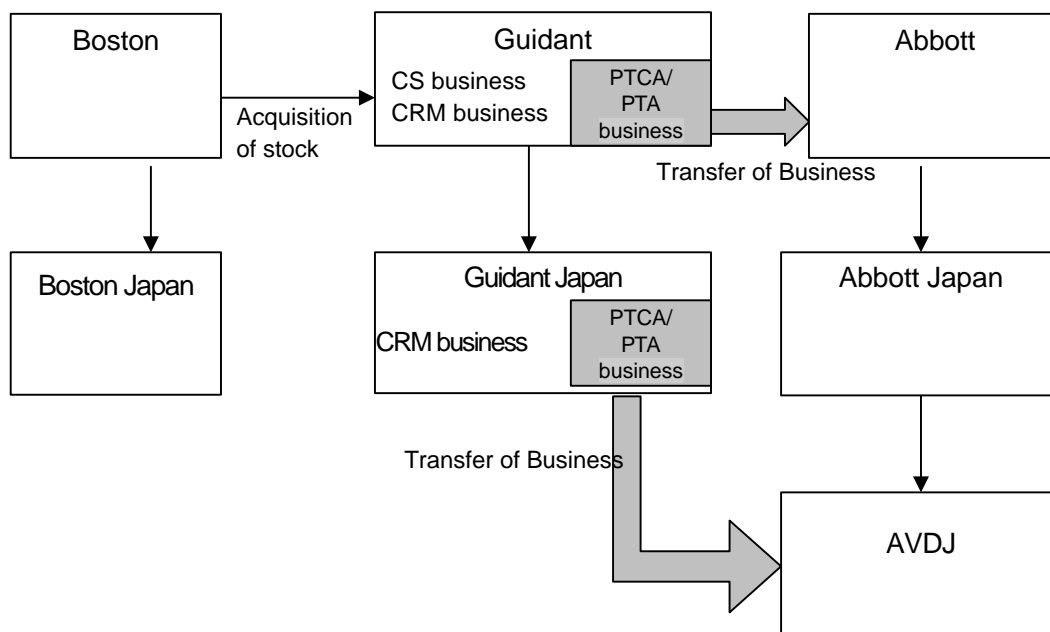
Boston

Acquisition of stock

Guidant

CS business
CRM business

PTCA/
PTA
business

Abbott

Transfer of Business

Boston Japan

Guidant Japan

CRM business

PTCA/
PTA
business

Abbott Japan

Transfer of Business

AVDJ